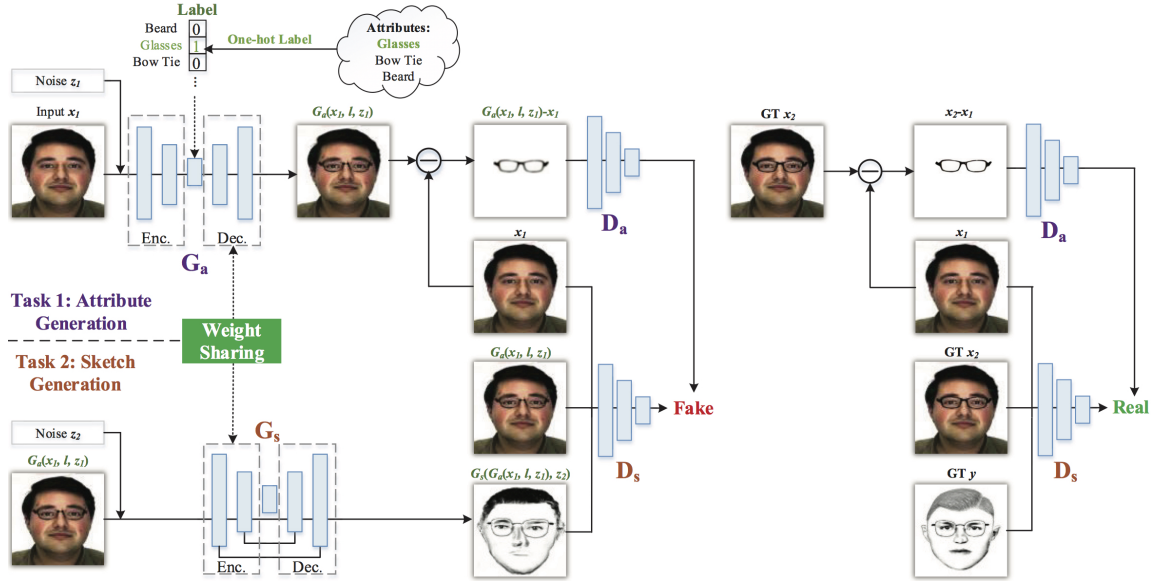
Label

Beard 0
Glasses 1
Bow Tie 0

One-hot Label

Attributes:
Glasses
Bow Tie
Beard

Noise $z_1$

Input $x_1$

Enc.

Dec.

$G_a$

$G_a(x_1, l, z_1)$

$G_a(x_1, l, z_1)$-$x_1$

$D_a$

$x_1$

GT $x_2$

$x_2$-$x_1$

$D_a$

$x_1$

Task 1: Attribute Generation

Task 2: Sketch Generation

Weight Sharing

$G_a(x_1, l, z_1)$

Fake

GT $x_2$

Real

Noise $z_2$

$G_a(x_1, l, z_1)$

$G_s$

$D_s$

$G_s(G_a(x_1, l, z_1), z_2)$

$D_s$

GT $y$

Enc.

Dec.